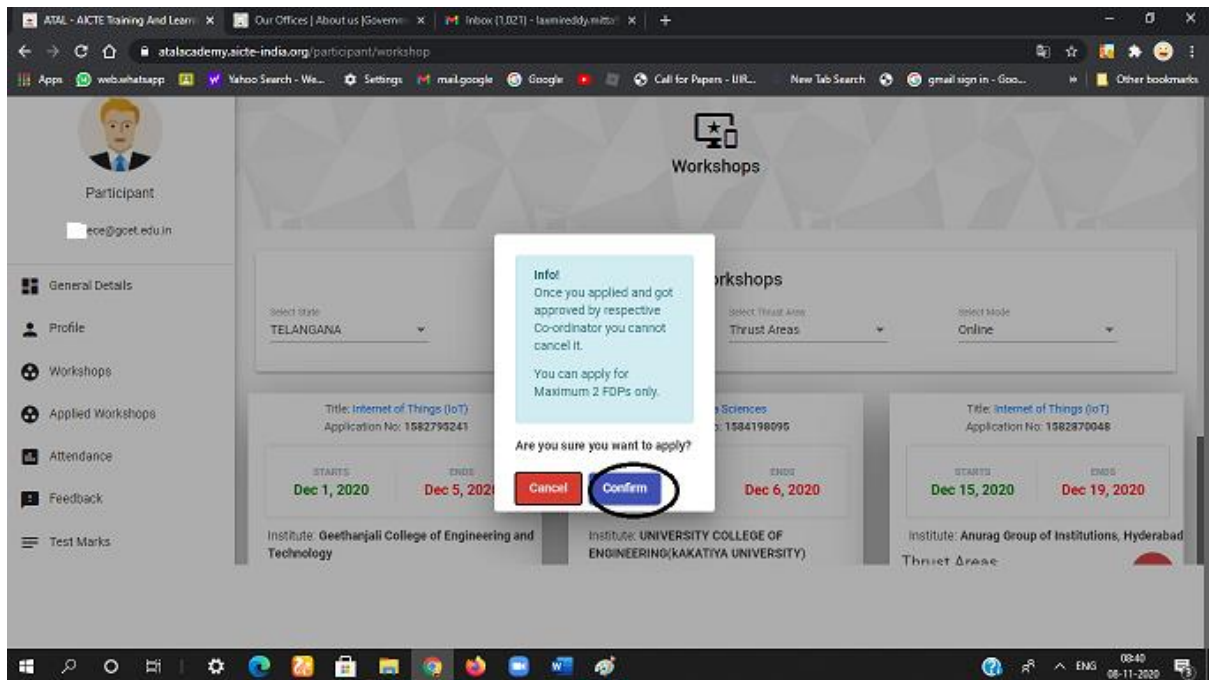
ATAL - AICTE Training And Learn ×
Our Offices | About us |Governm ×
Inbox (1,021) - laxmireddy.mitta ×
+

atalacademy.aicte-india.org/participant/workshop

Apps  web.whatsapp  Yahoo Search - We...  Settings  mail.google  Google  Call for Papers - IIR...  New Tab Search  gmail sign in - Goo...  Other bookmarks

Participant
ece@gcet.edu.in

General Details
Profile
Workshops
Applied Workshops
Attendance
Feedback
Test Marks

Workshops

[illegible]rkshops

Select State
TELANGANA

Select Thrust Area
Thrust Areas

Select Mode
Online

Title: Internet of Things (IoT)
Application No: 1582795241
STARTS
Dec 1, 2020
ENDS
Dec 5, 202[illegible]
Institute: Geethanjali College of Engineering and Technology

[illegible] Sciences
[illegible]: 1584198095
ENDS
Dec 6, 2020
Institute: UNIVERSITY COLLEGE OF ENGINEERING(KAKATIYA UNIVERSITY)

Title: Internet of Things (IoT)
Application No: 1582870048
STARTS
Dec 15, 2020
ENDS
Dec 19, 2020
Institute: Anurag Group of Institutions, Hyderabad
Thrust Areas

Info!
Once you applied and got approved by respective Co-ordinator you cannot cancel it.

You can apply for Maximum 2 FDPs only.

Are you sure you want to apply?

Cancel
Confirm

ENG 08:40 08-11-2020